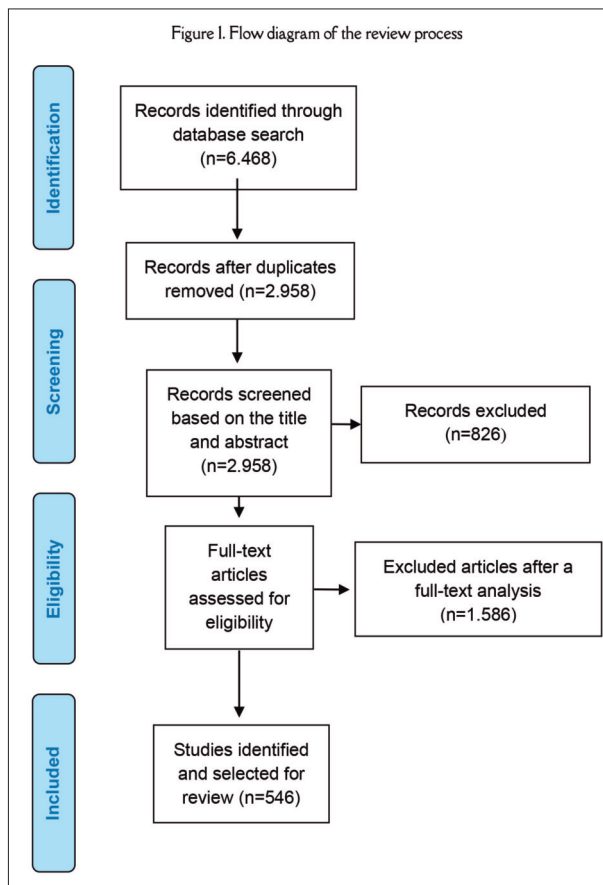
Figure 1. Flow diagram of the review process

Identification

Records identified through database search (n=6.468)

Records after duplicates removed (n=2.958)

Screening

Records screened based on the title and abstract (n=2.958)

Records excluded (n=826)

Eligibility

Full-text articles assessed for eligibility

Excluded articles after a full-text analysis (n=1.586)

Included

Studies identified and selected for review (n=546)